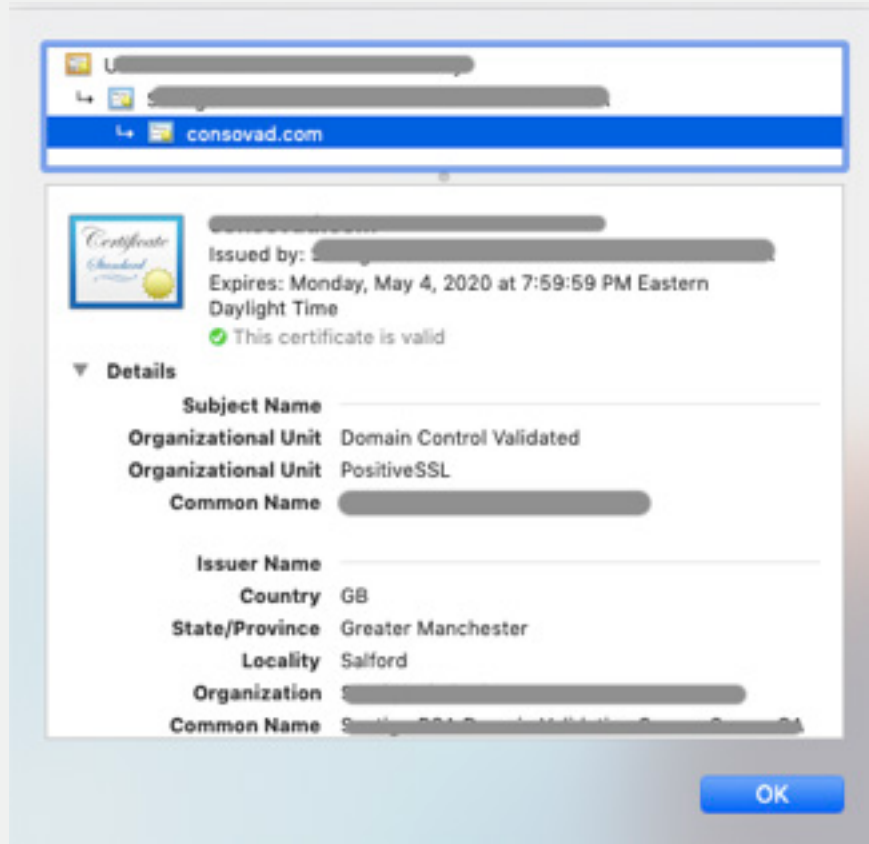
U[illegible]
↳ S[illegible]
↳ consovad.com

Certificate Standard

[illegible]
Issued by: S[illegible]
Expires: Monday, May 4, 2020 at 7:59:59 PM Eastern Daylight Time
This certificate is valid

Details
Subject Name
Organizational Unit Domain Control Validated
Organizational Unit PositiveSSL
Common Name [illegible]

Issuer Name
Country GB
State/Province Greater Manchester
Locality Salford
Organization S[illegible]
Common Name S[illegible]

OK